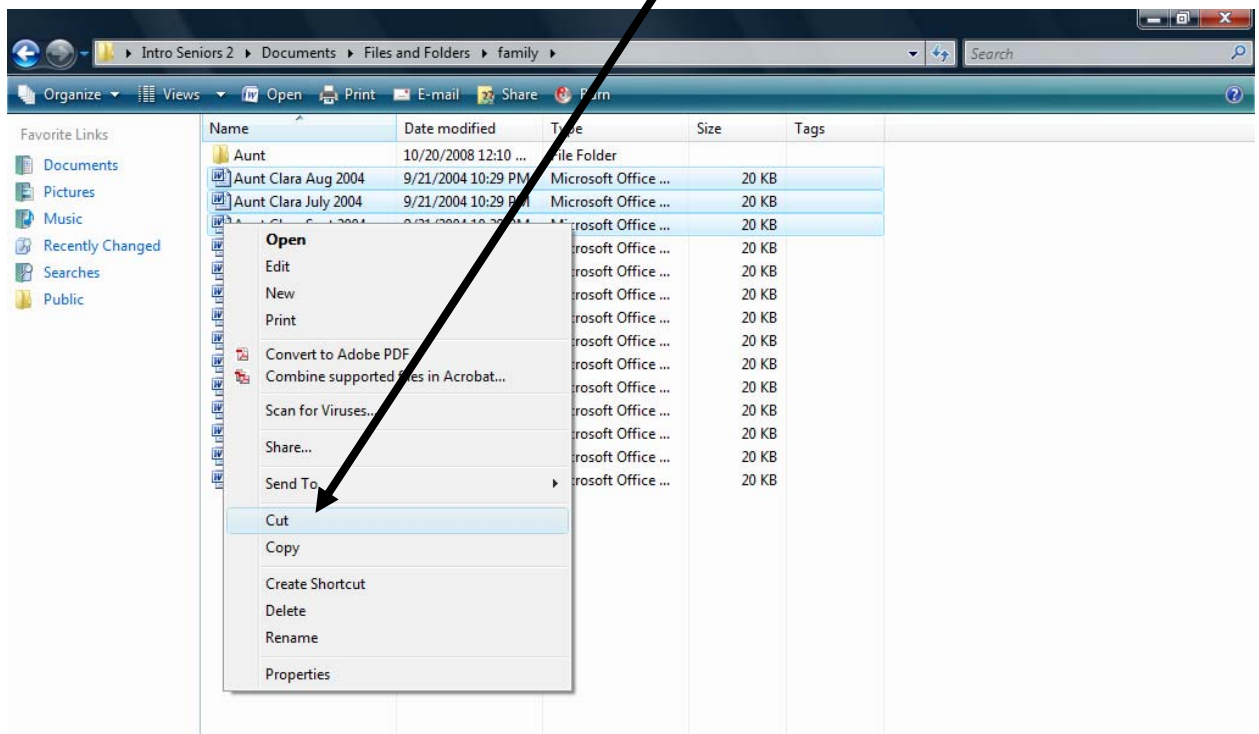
Intro Seniors 2 ▸ Documents ▸ Files and Folders ▸ family ▸

Search

Organize ▾ Views ▾ Open Print E-mail Share B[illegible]rn

Favorite Links
Documents
Pictures
Music
Recently Changed
Searches
Public

| Name | Date modified | Type | Size | Tags |
|---|---|---|---|---|
| Aunt | 10/20/2008 12:10 ... | File Folder | | |
| Aunt Clara Aug 2004 | 9/21/2004 10:29 PM | Microsoft Office ... | 20 KB | |
| Aunt Clara July 2004 | 9/21/2004 10:29 PM | Microsoft Office ... | 20 KB | |
| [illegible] | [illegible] | Microsoft Office ... | 20 KB | |
| | | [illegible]rosoft Office ... | 20 KB | |
| | | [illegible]rosoft Office ... | 20 KB | |
| | | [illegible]rosoft Office ... | 20 KB | |
| | | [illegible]rosoft Office ... | 20 KB | |
| | | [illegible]rosoft Office ... | 20 KB | |
| | | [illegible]rosoft Office ... | 20 KB | |
| | | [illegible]rosoft Office ... | 20 KB | |
| | | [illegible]rosoft Office ... | 20 KB | |
| | | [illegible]rosoft Office ... | 20 KB | |
| | | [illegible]rosoft Office ... | 20 KB | |
| | | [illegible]rosoft Office ... | 20 KB | |

Open
Edit
New
Print
Convert to Adobe PDF
Combine supported files in Acrobat...
Scan for Viruses...
Share...
Send To
Cut
Copy
Create Shortcut
Delete
Rename
Properties